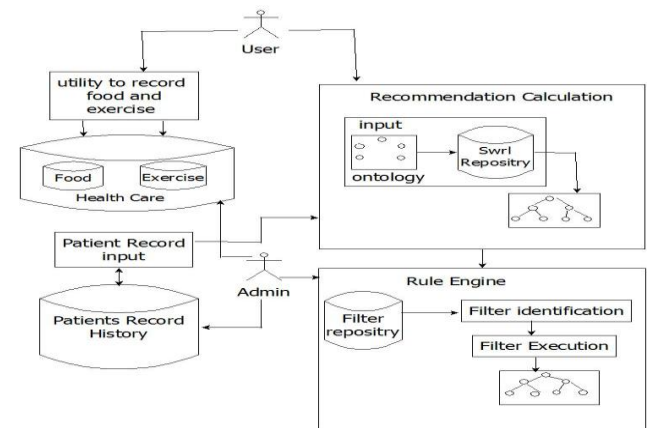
User

utility to record food and exercise

Food

Exercise

Health Care

Patient Record input

Patients Record History

Admin

Recommendation Calculation

input

ontology

Swrl Repositry

Rule Engine

Filter repository

Filter identification

Filter Execution